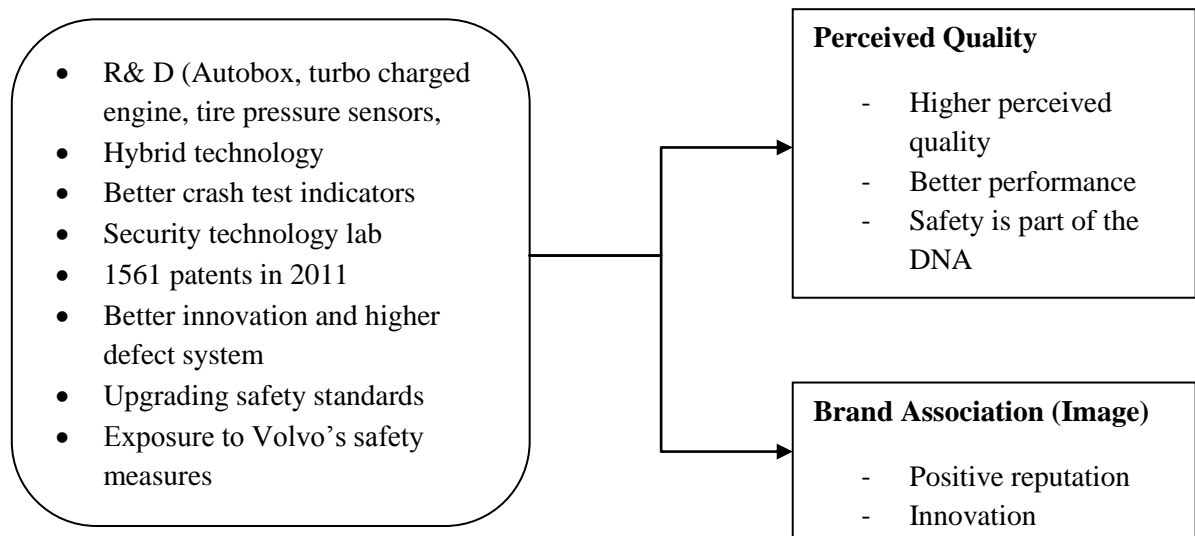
- R& D (Autobox, turbo charged engine, tire pressure sensors,
- Hybrid technology
- Better crash test indicators
- Security technology lab
- 1561 patents in 2011
- Better innovation and higher defect system
- Upgrading safety standards
- Exposure to Volvo's safety measures

**Perceived Quality**

- Higher perceived quality
- Better performance
- Safety is part of the DNA

**Brand Association (Image)**

- Positive reputation
- Innovation